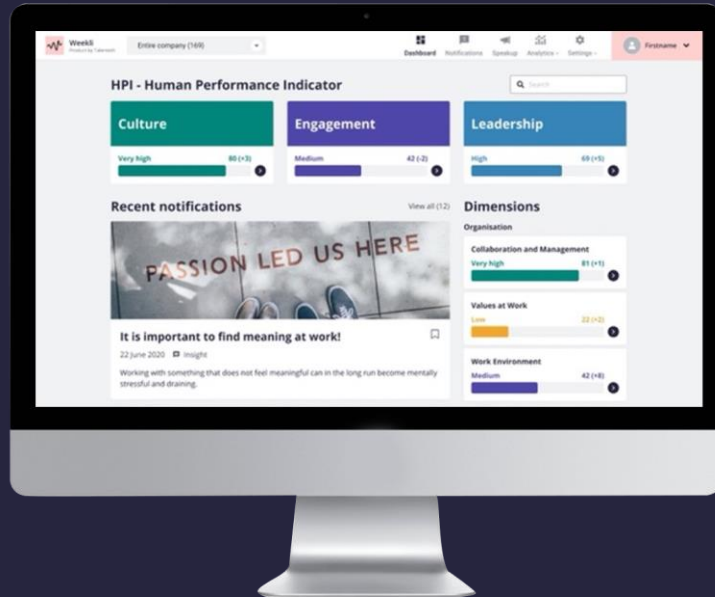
Weekli
Product by Talentech

Entire company (169)

Dashboard Notifications Speakup Analytics Settings

Firstname

HPI - Human Performance Indicator

Search

Culture
Very high 80 (+3)

Engagement
Medium 42 (-2)

Leadership
High 69 (+5)

Recent notifications

View all (12)

PASSION LED US HERE

It is important to find meaning at work!

22 June 2020 Insight

Working with something that does not feel meaningful can in the long run become mentally stressful and draining.

Dimensions

Organisation

Collaboration and Management
Very high 81 (+1)

Values at Work
Low 22 (+2)

Work Environment
Medium 42 (+8)